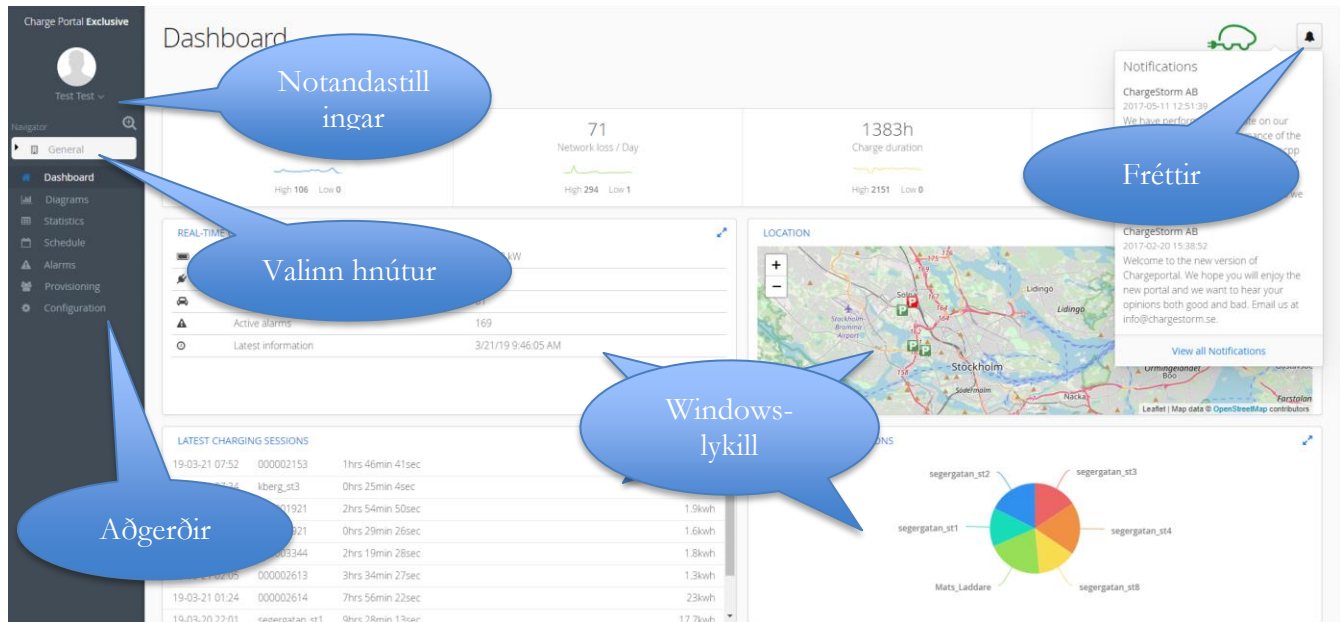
Charge Portal Exclusive

Test Test

Navigator

General

Dashboard
Diagrams
Statistics
Schedule
Alarms
Provisioning
Configuration

Dashboard

Notandastillingar

Valinn hnútur

Aðgerðir

Windows-lykill

Fréttir

High 106 Low 0

71
Network loss / Day
High 294 Low 1

1383h
Charge duration
High 2151 Low 0

REAL-TIME

kW

Active alarms 169
Latest information 3/21/19 9:46:05 AM

LOCATION

+
−

Stockholm
Lidingo
Solna
Sodermalm
Nacka
Bromma Airport
Leaflet | Map data © OpenStreetMap contributors

Notifications

ChargeStorm AB
2017-05-11 12:51:39
We have perfor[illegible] te on our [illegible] ance of the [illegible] pp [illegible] we

ChargeStorm AB
2017-02-20 15:38:52
Welcome to the new version of Chargeportal. We hope you will enjoy the new portal and we want to hear your opinions both good and bad. Email us at info@chargestorm.se.

View all Notifications

LATEST CHARGING SESSIONS

| | | | |
|---|---|---|---|
| 19-03-21 07:52 | 000002153 | 1hrs 46min 41sec | |
| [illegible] | kberg_st3 | 0hrs 25min 4sec | |
| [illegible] | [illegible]01921 | 2hrs 54min 50sec | 1.9kwh |
| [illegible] | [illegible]921 | 0hrs 29min 26sec | 1.6kwh |
| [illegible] | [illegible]03344 | 2hrs 19min 28sec | 1.8kwh |
| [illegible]02:05 | 000002613 | 3hrs 34min 27sec | 1.3kwh |
| 19-03-21 01:24 | 000002614 | 7hrs 56min 22sec | 23kwh |
| 19-03-20 22:01 | segergatan_st1 | 9hrs 28min 13sec | 17.7kwh |

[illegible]ONS

segergatan_st2
segergatan_st3
segergatan_st1
segergatan_st4
Mats_Laddare
segergatan_st8